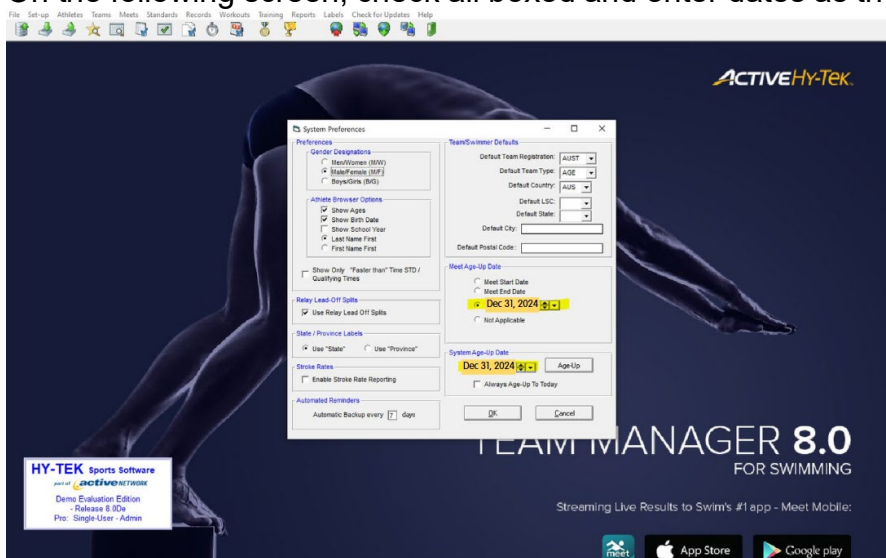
On the following screen, check all boxed and enter dates as th

File Set-up Athletes Teams Meets Standards Records Workouts Training Reports Labels Check for Updates Help

ACTIVE HY-TEK

System Preferences

Preferences
Gender Designations
Men/Women (M/W)
Male/Female (M/F)
Boys/Girls (B/G)

Athlete Browser Options
Show Ages
Show Birth Date
Show School Year
Last Name First
First Name First

Show Only "Faster than" Time STD / Qualifying Times

Relay Lead-Off Splits
Use Relay Lead Off Splits

State / Province Labels
Use "State"
Use "Province"

Stroke Rates
Enable Stroke Rate Reporting

Automated Reminders
Automatic Backup every 7 days

Team/Swimmer Defaults
Default Team Registration: AUST
Default Team Type: AGE
Default Country: AUS
Default LSC:
Default State:
Default City:
Default Postal Code:

Meet Age-Up Date
Meet Start Date
Meet End Date
Dec 31, 2024
Not Applicable

System Age-Up Date
Dec 31, 2024
Age-Up
Always Age-Up To Today

OK
Cancel

TEAM MANAGER 8.0
FOR SWIMMING

HY-TEK Sports Software
part of active NETWORK
Demo Evaluation Edition
- Release 8.0De
Pro: Single-User - Admin

Streaming Live Results to Swim's #1 app - Meet Mobile:

meet
App Store
Google play